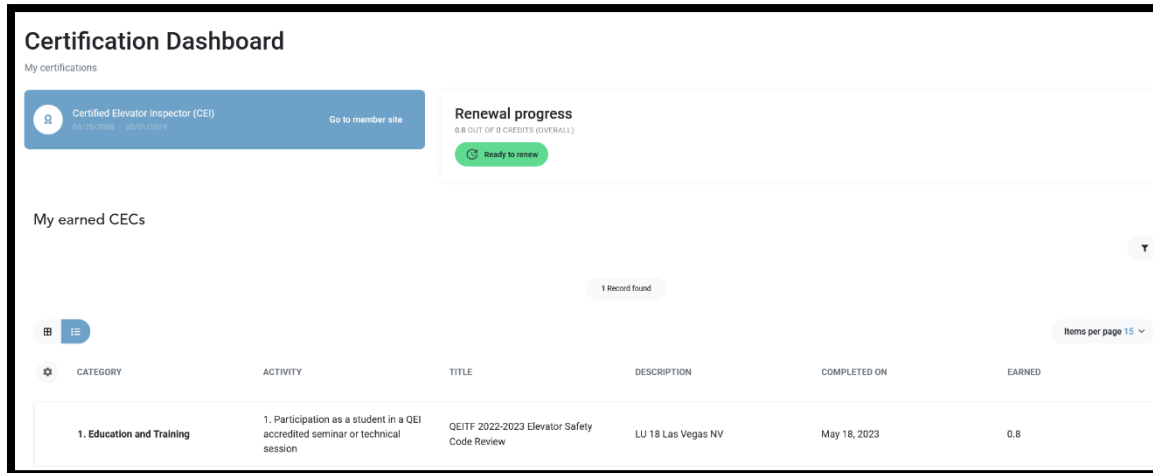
Certification Dashboard

My certifications

Certified Elevator Inspector (CEI)
04/25/2008 - 05/01/2024

Go to member site

Renewal progress
0.8 OUT OF 0 CREDITS (OVERALL)

Ready to renew

My earned CECs

1 Record found

Items per page 15

| CATEGORY | ACTIVITY | TITLE | DESCRIPTION | COMPLETED ON | EARNED |
|---|---|---|---|---|---|
| 1. Education and Training | 1. Participation as a student in a QEI accredited seminar or technical session | QEITF 2022-2023 Elevator Safety Code Review | LU 18 Las Vegas NV | May 18, 2023 | 0.8 |